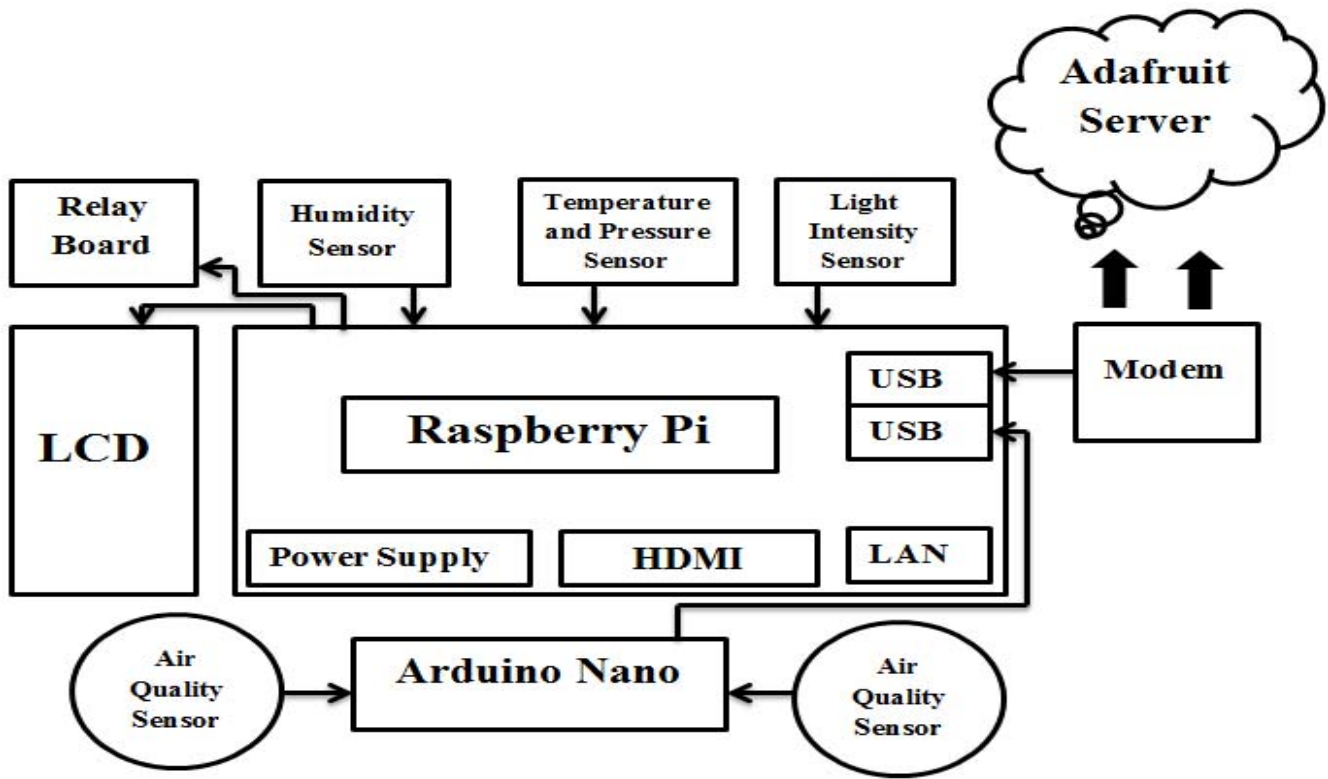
Adafruit Server

Relay Board

Humidity Sensor

Temperature and Pressure Sensor

Light Intensity Sensor

LCD

Raspberry Pi

USB

USB

Modem

Power Supply

HDMI

LAN

Air Quality Sensor

Arduino Nano

Air Quality Sensor